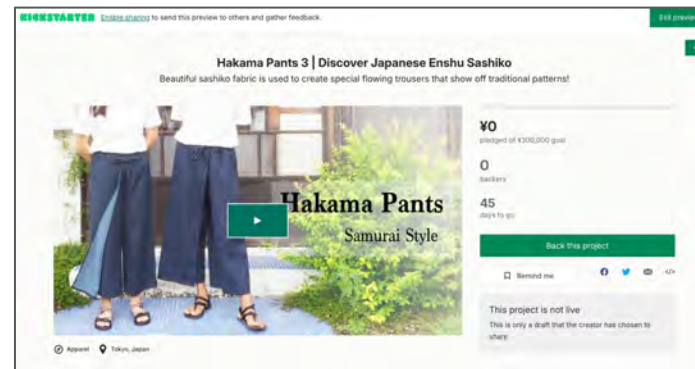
KICKSTARTER Enable sharing to send this preview to others and gather feedback.

Exit preview

Hakama Pants 3 | Discover Japanese Enshu Sashiko

Beautiful sashiko fabric is used to create special flowing trousers that show off traditional patterns!

Hakama Pants

Samurai Style

¥0

pledged of ¥300,000 goal

0

backers

45

days to go

Back this project

Remind me

This project is not live

This is only a draft that the creator has chosen to share

Apparel Tokyo, Japan